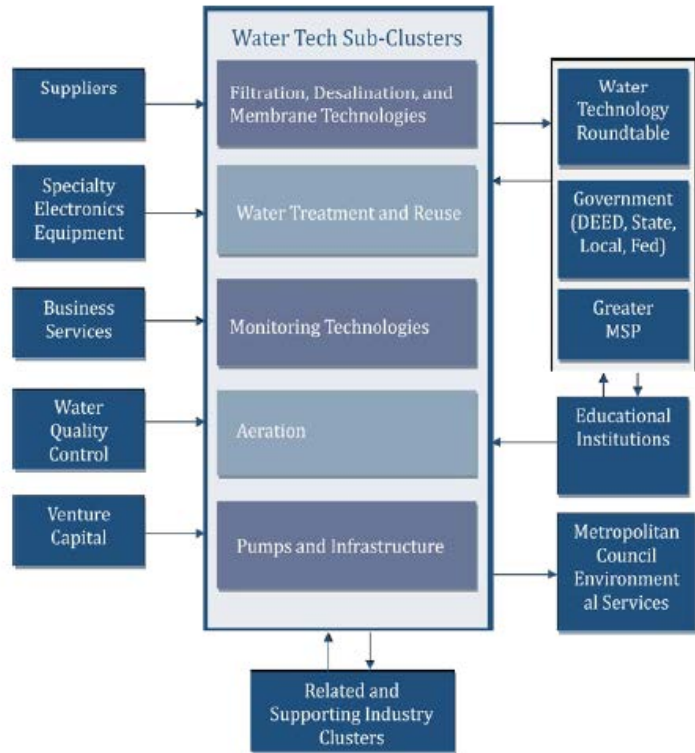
Suppliers

Specialty Electronics Equipment

Business Services

Water Quality Control

Venture Capital

Water Tech Sub-Clusters

Filtration, Desalination, and Membrane Technologies

Water Treatment and Reuse

Monitoring Technologies

Aeration

Pumps and Infrastructure

Water Technology Roundtable

Government (DEED, State, Local, Fed)

Greater MSP

Educational Institutions

Metropolitan Council Environmental Services

Related and Supporting Industry Clusters